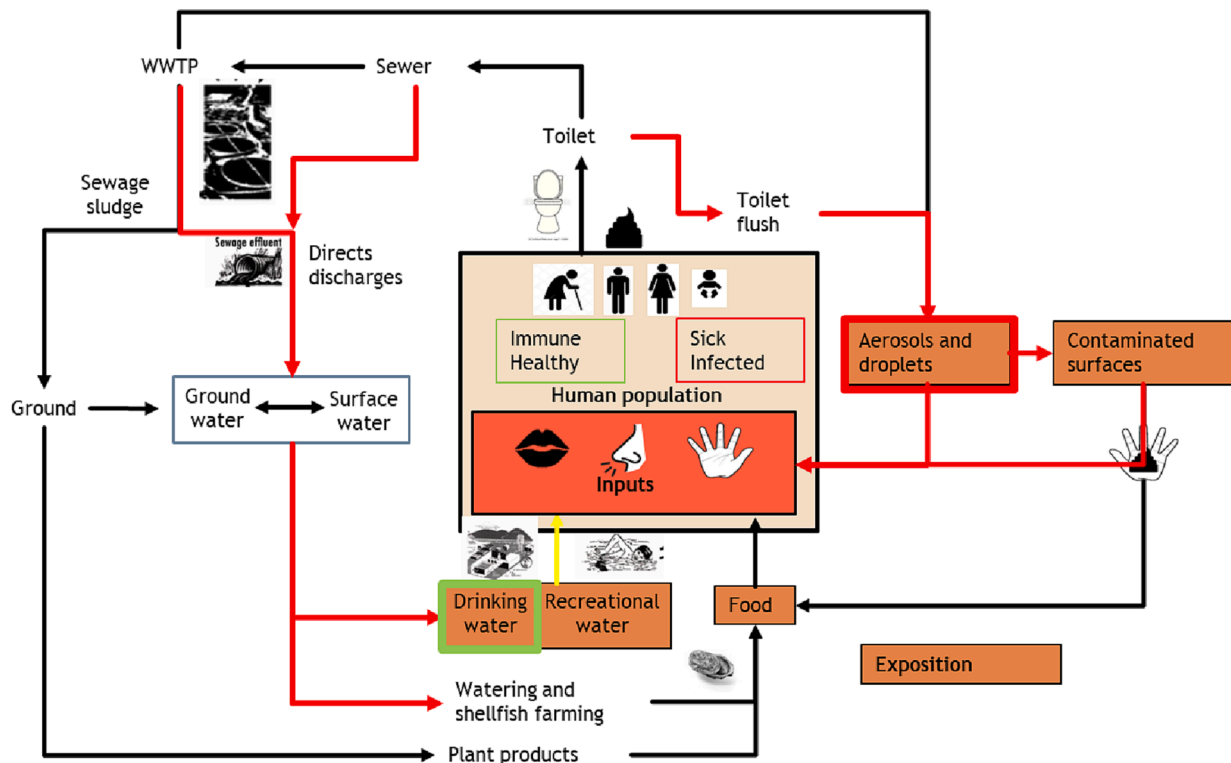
WWTP
Sewer
Toilet
Toilet flush
Sewage sludge
Sewage effluent
Directs discharges
Immune Healthy
Sick Infected
Human population
Aerosols and droplets
Contaminated surfaces
Ground
Ground water
Surface water
Inputs
Drinking water
Recreational water
Food
Exposition
Watering and shellfish farming
Plant products